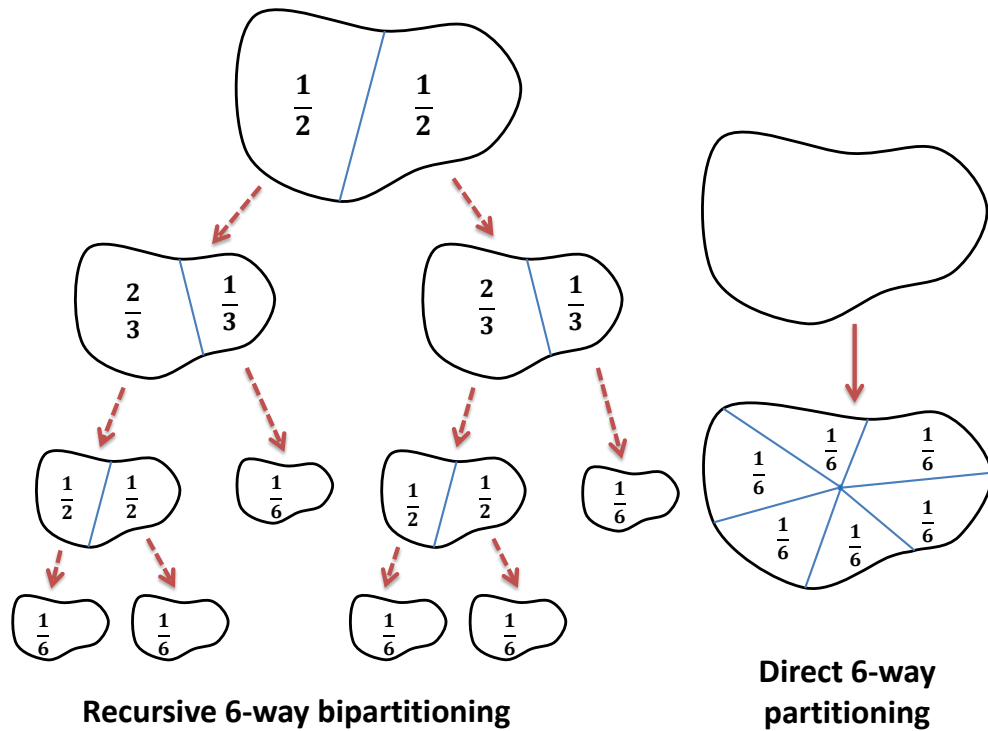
$\frac{1}{2}$ $\frac{1}{2}$

$\frac{2}{3}$ $\frac{1}{3}$

$\frac{2}{3}$ $\frac{1}{3}$

$\frac{1}{2}$ $\frac{1}{2}$

$\frac{1}{6}$

$\frac{1}{2}$ $\frac{1}{2}$

$\frac{1}{6}$

$\frac{1}{6}$ $\frac{1}{6}$ $\frac{1}{6}$ $\frac{1}{6}$

Recursive 6-way bipartitioning

$\frac{1}{6}$ $\frac{1}{6}$ $\frac{1}{6}$ $\frac{1}{6}$ $\frac{1}{6}$ $\frac{1}{6}$

Direct 6-way partitioning